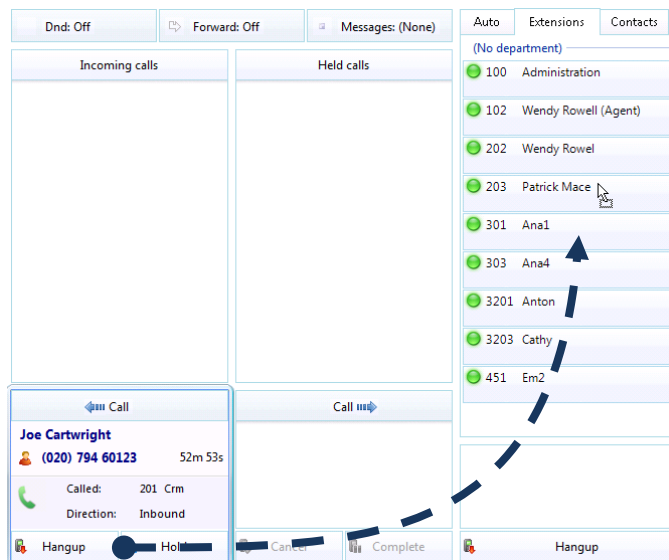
Dnd: Off
Forward: Off
Messages: (None)

Auto
Extensions
Contacts

(No department)

100 Administration
102 Wendy Rowell (Agent)
202 Wendy Rowel
203 Patrick Mace
301 Ana1
303 Ana4
3201 Anton
3203 Cathy
451 Em2

Incoming calls

Held calls

Call

Call

Joe Cartwright
(020) 794 60123 52m 53s
Called: 201 Crm
Direction: Inbound

Hangup
Hold
Cancel
Complete
Hangup